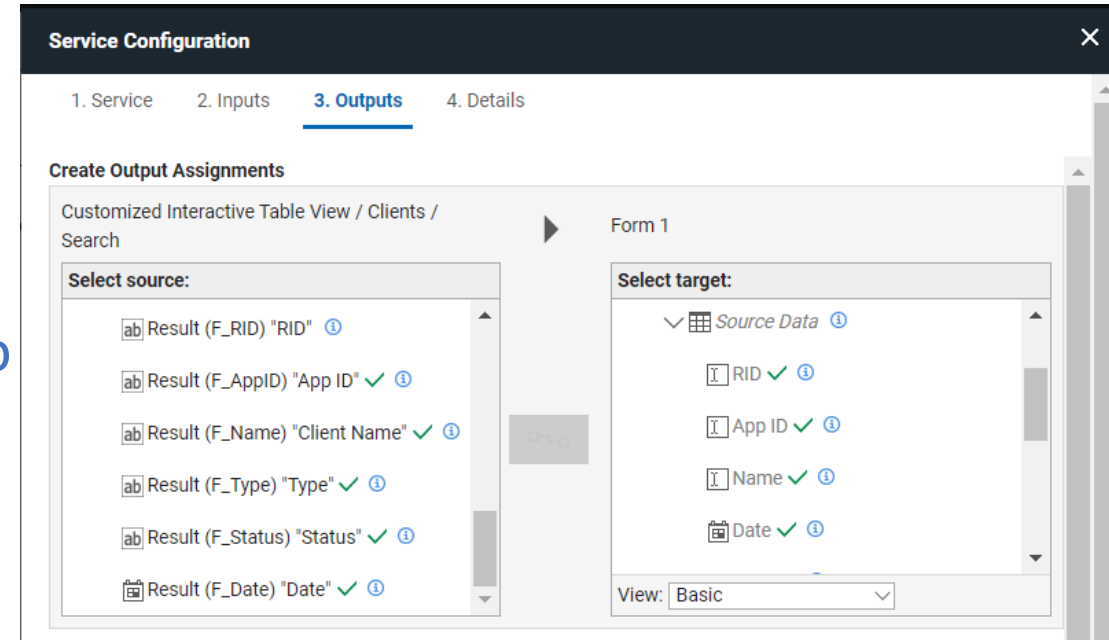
Service Configuration

1. Service 2. Inputs 3. Outputs 4. Details

Create Output Assignments

Customized Interactive Table View / Clients / Search

Form 1

Select source:

ab Result (F_RID) "RID"

ab Result (F_AppID) "App ID"

ab Result (F_Name) "Client Name"

ab Result (F_Type) "Type"

ab Result (F_Status) "Status"

Result (F_Date) "Date"

Select target:

Source Data

RID

App ID

Name

Date

View: Basic